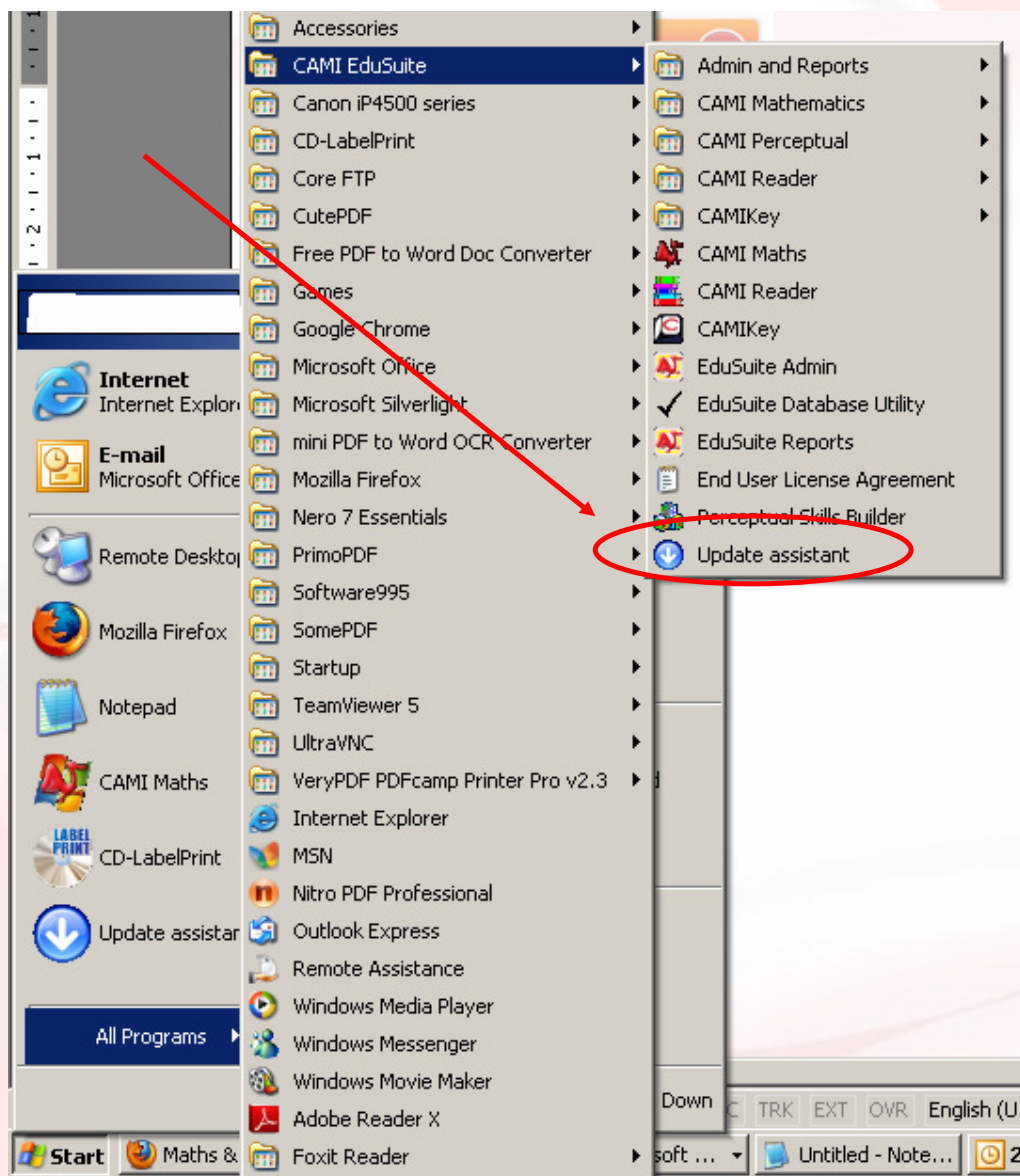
Accessories
CAMI EduSuite
Canon iP4500 series
CD-LabelPrint
Core FTP
CutePDF
Free PDF to Word Doc Converter
Games
Google Chrome
Microsoft Office
Microsoft Silverlight
mini PDF to Word OCR Converter
Mozilla Firefox
Nero 7 Essentials
PrimoPDF
Software995
SomePDF
Startup
TeamViewer 5
UltraVNC
VeryPDF PDFcamp Printer Pro v2.3
Internet Explorer
MSN
Nitro PDF Professional
Outlook Express
Remote Assistance
Windows Media Player
Windows Messenger
Windows Movie Maker
Adobe Reader X
Foxit Reader

Admin and Reports
CAMI Mathematics
CAMI Perceptual
CAMI Reader
CAMIKey
CAMI Maths
CAMI Reader
CAMIKey
EduSuite Admin
EduSuite Database Utility
EduSuite Reports
End User License Agreement
Perceptual Skills Builder
Update assistant

Internet
Internet Explor
E-mail
Microsoft Office
Remote Desktop
Mozilla Firefox
Notepad
CAMI Maths
CD-LabelPrint
Update assistar
All Programs

Down
TRK EXT OVR English (U
Start
Maths &
soft ...
Untitled - Note...